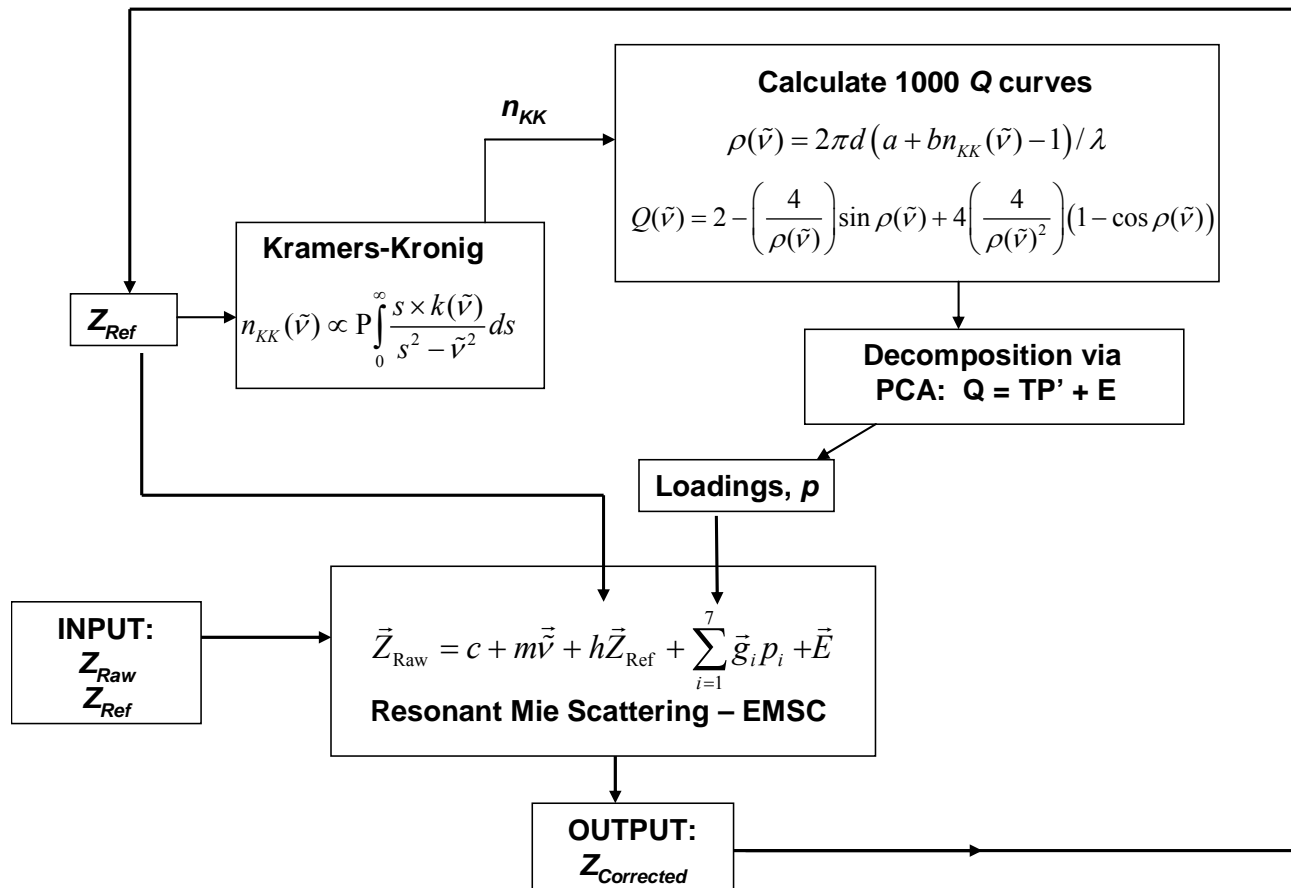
Calculate 1000 $Q$ curves

$\rho(\tilde{\nu}) = 2\pi d\left(a + bn_{KK}(\tilde{\nu}) - 1\right)/\lambda$

$Q(\tilde{\nu}) = 2 - \left(\frac{4}{\rho(\tilde{\nu})}\right)\sin\rho(\tilde{\nu}) + 4\left(\frac{4}{\rho(\tilde{\nu})^2}\right)\left(1 - \cos\rho(\tilde{\nu})\right)$

$n_{KK}$

Kramers-Kronig

$n_{KK}(\tilde{\nu}) \propto \mathrm{P}\int_0^\infty \frac{s \times k(\tilde{\nu})}{s^2 - \tilde{\nu}^2} ds$

$Z_{Ref}$

Decomposition via PCA: Q = TP' + E

Loadings, $p$

INPUT:
$Z_{Raw}$
$Z_{Ref}$

$\vec{Z}_{\mathrm{Raw}} = c + m\vec{\tilde{\nu}} + h\vec{Z}_{\mathrm{Ref}} + \sum_{i=1}^{7}\vec{g}_i p_i + \vec{E}$

Resonant Mie Scattering – EMSC

OUTPUT:
$Z_{Corrected}$